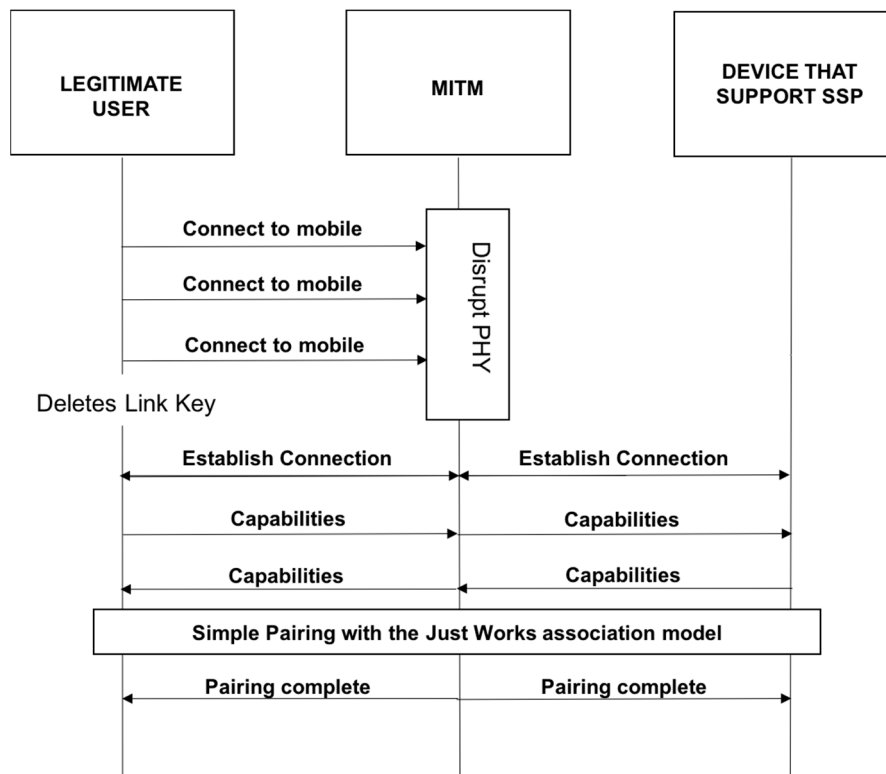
LEGITIMATE USER

MITM

DEVICE THAT SUPPORT SSP

Connect to mobile

Connect to mobile

Connect to mobile

Disrupt PHY

Deletes Link Key

Establish Connection

Establish Connection

Capabilities

Capabilities

Capabilities

Capabilities

Simple Pairing with the Just Works association model

Pairing complete

Pairing complete